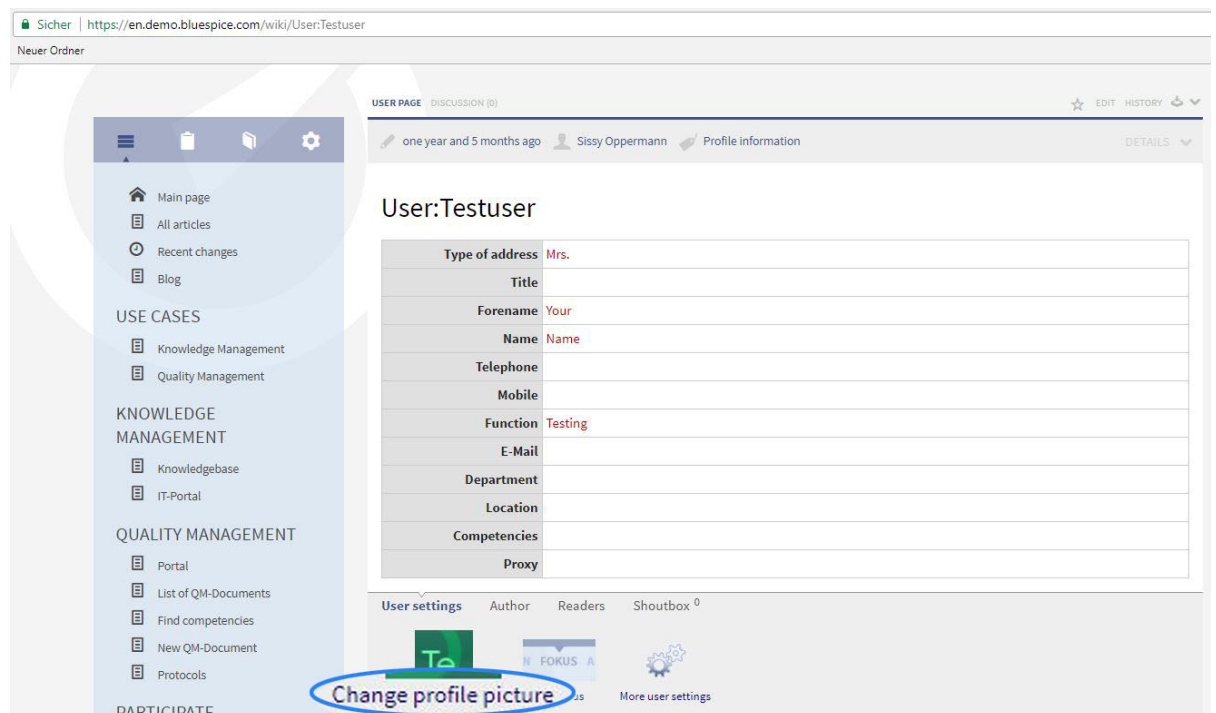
Sicher | https://en.demo.bluespice.com/wiki/User:Testuser

Neuer Ordner

USER PAGE DISCUSSION (0)

EDIT HISTORY

one year and 5 months ago Sissy Oppermann Profile information

DETAILS

Main page
All articles
Recent changes
Blog

USE CASES

Knowledge Management
Quality Management

KNOWLEDGE MANAGEMENT

Knowledgebase
IT-Portal

QUALITY MANAGEMENT

Portal
List of QM-Documents
Find competencies
New QM-Document
Protocols

PARTICIPATE

User:Testuser

| Type of address | Mrs. |
|---|---|
| Title | |
| Forename | Your |
| Name | Name |
| Telephone | |
| Mobile | |
| Function | Testing |
| E-Mail | |
| Department | |
| Location | |
| Competencies | |
| Proxy | |

User settings Author Readers Shoutbox $^0$

Te

N FOKUS A

Change profile picture

us

More user settings